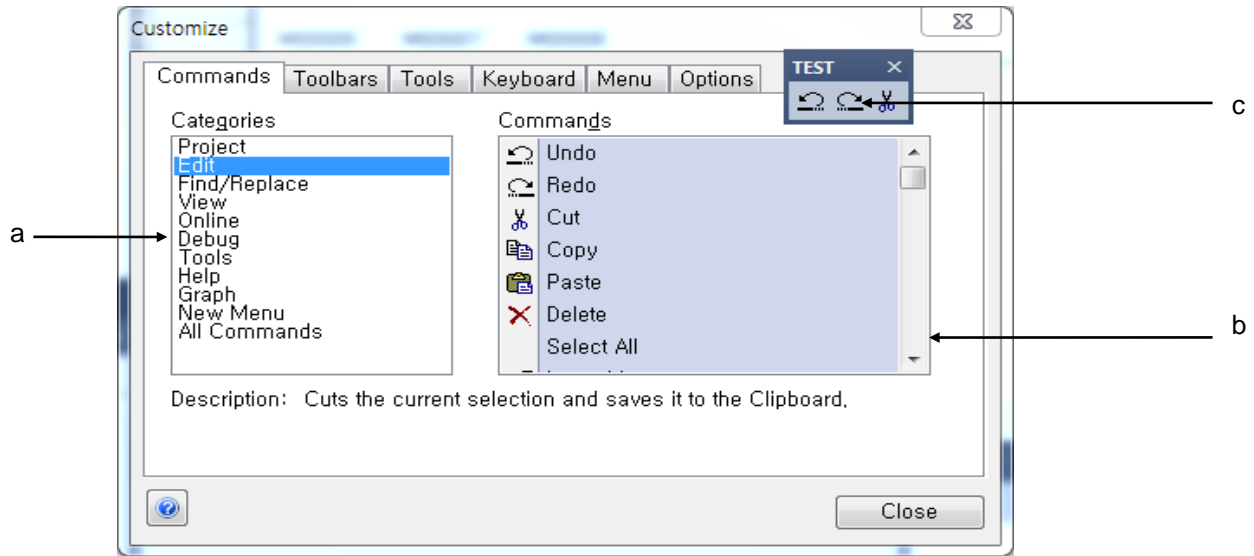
Customize

Commands | Toolbars | Tools | Keyboard | Menu | Options

TEST ×

Categories
Project
Edit
Find/Replace
View
Online
Debug
Tools
Help
Graph
New Menu
All Commands

Commands
Undo
Redo
Cut
Copy
Paste
Delete
Select All

a

b

c

Description: Cuts the current selection and saves it to the Clipboard,

Close